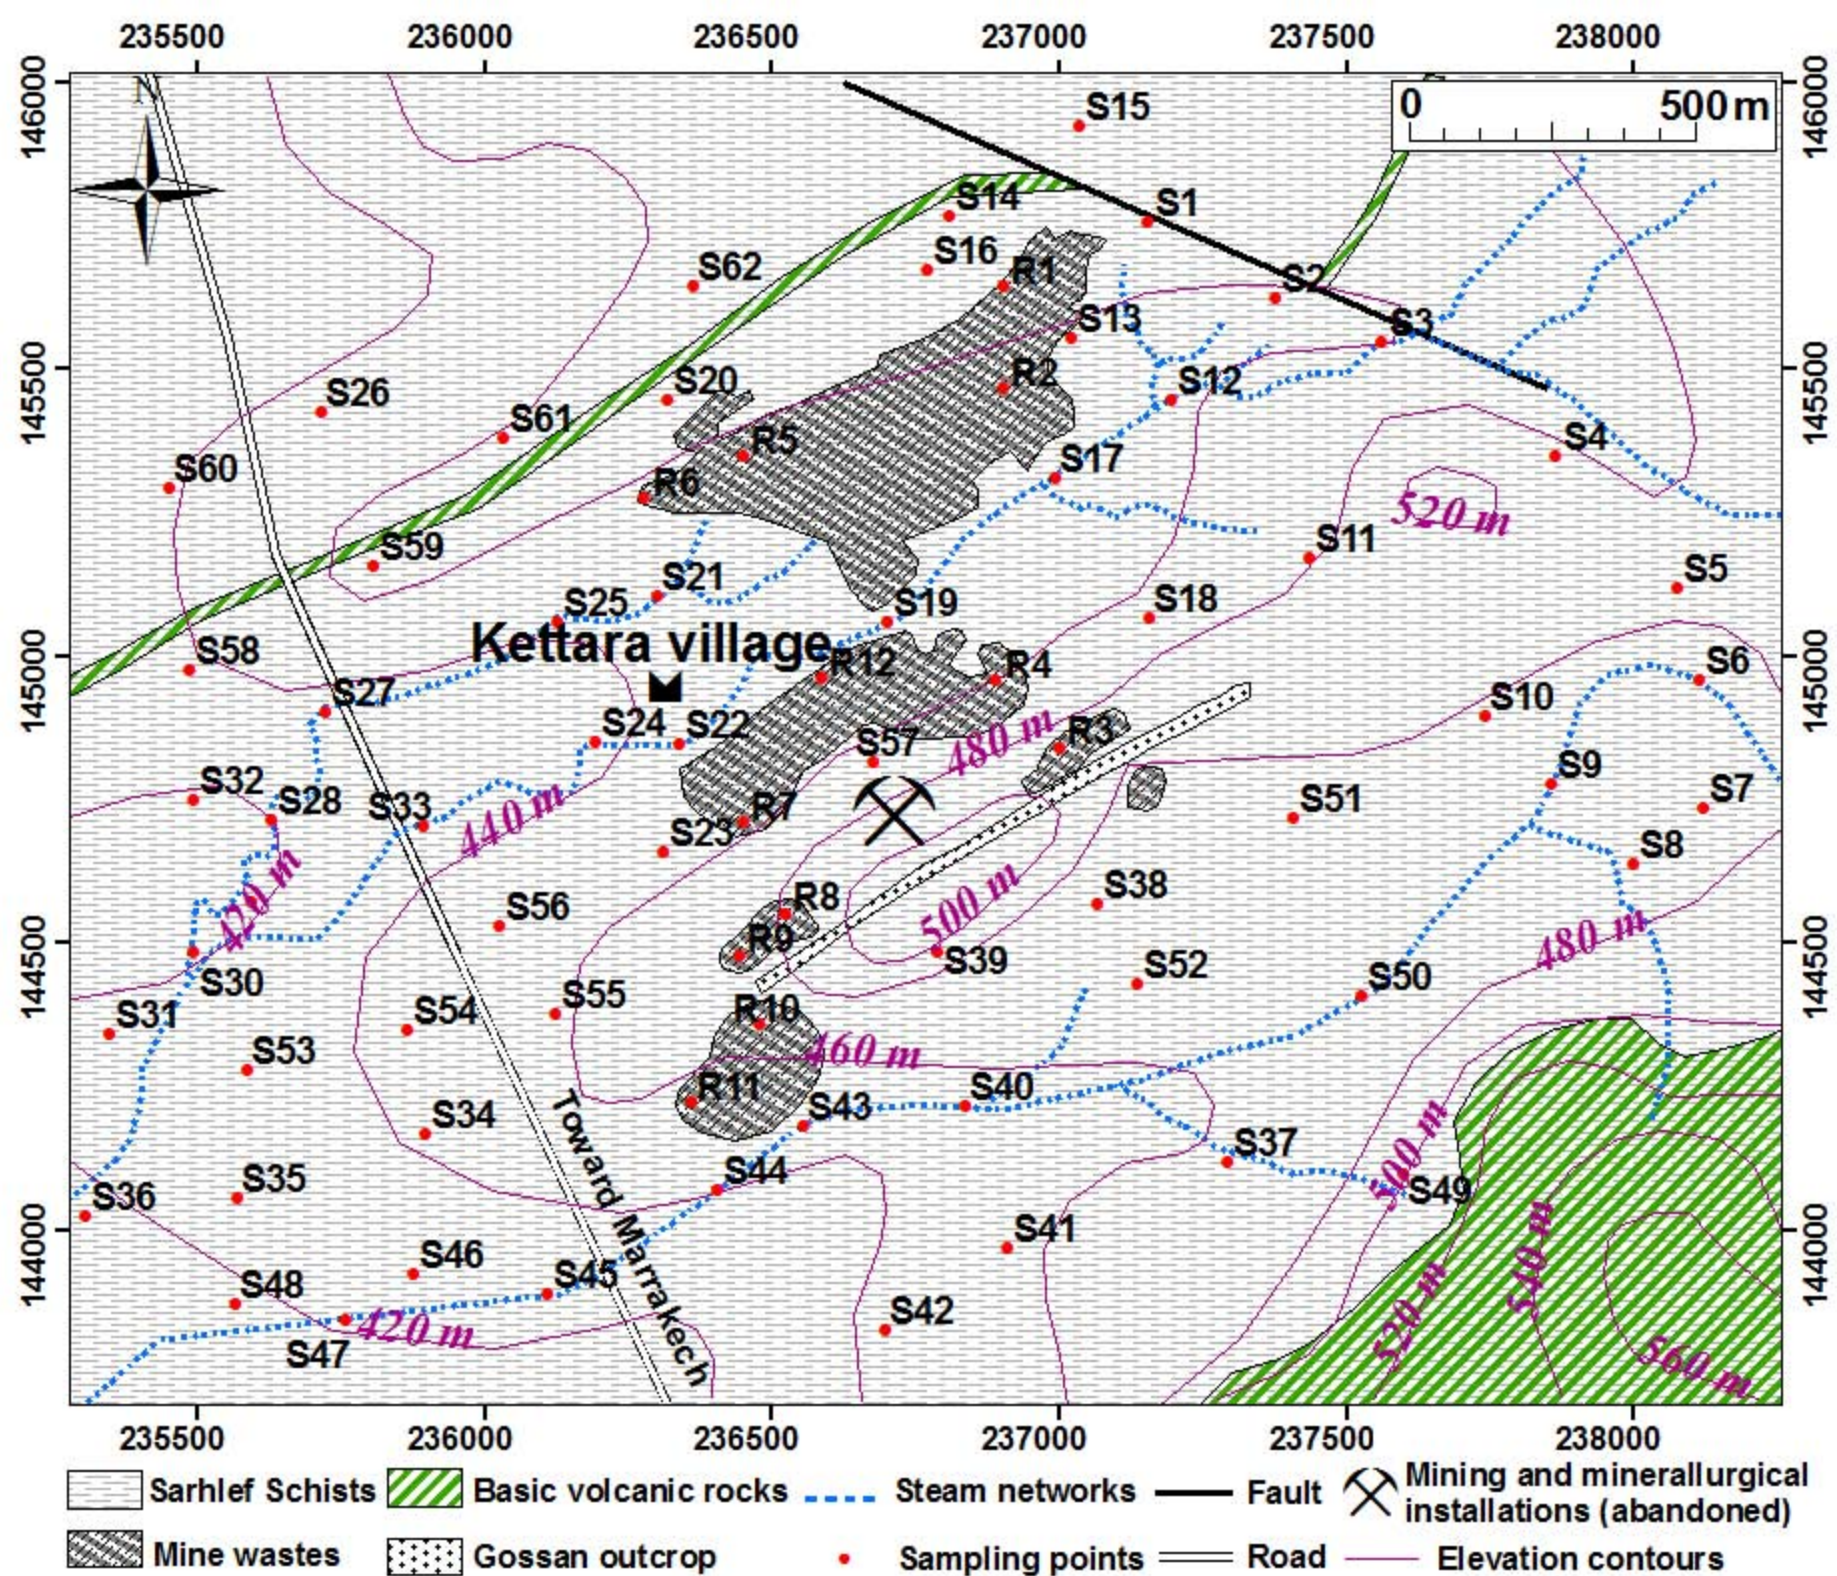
235500 236000 236500 237000 237500 238000

146000 145500 145000 144500 144000

N

0 500 m

S15
S14
S1
S16
R1
S62
S2
S13
S3
R2
S12
S26
S20
S61
R5
S4
S60
R6
S17
520 m
S11
S59
S5
S21
S25
S19
S18
Kettara village
S58
R12
R4
S6
S27
S10
S24
S22
480 m
R3
S57
S9
S32
S28
S33
R7
S7
440 m
S51
S23
S8
420 m
S38
S56
R8
500 m
R9
S39
S52
480 m
S30
S50
S31
S54
S55
R10
460 m
S53
R11
S40
S34
S43
S37
500 m
S36
S35
S44
S49
540 m
S41
S46
S48
S45
S42
520 m
420 m
S47
560 m
Toward Marrakech

235500 236000 236500 237000 237500 238000

Sarhlef Schists
Basic volcanic rocks
Steam networks
Fault
Mining and minerallurgical installations (abandoned)
Mine wastes
Gossan outcrop
Sampling points
Road
Elevation contours